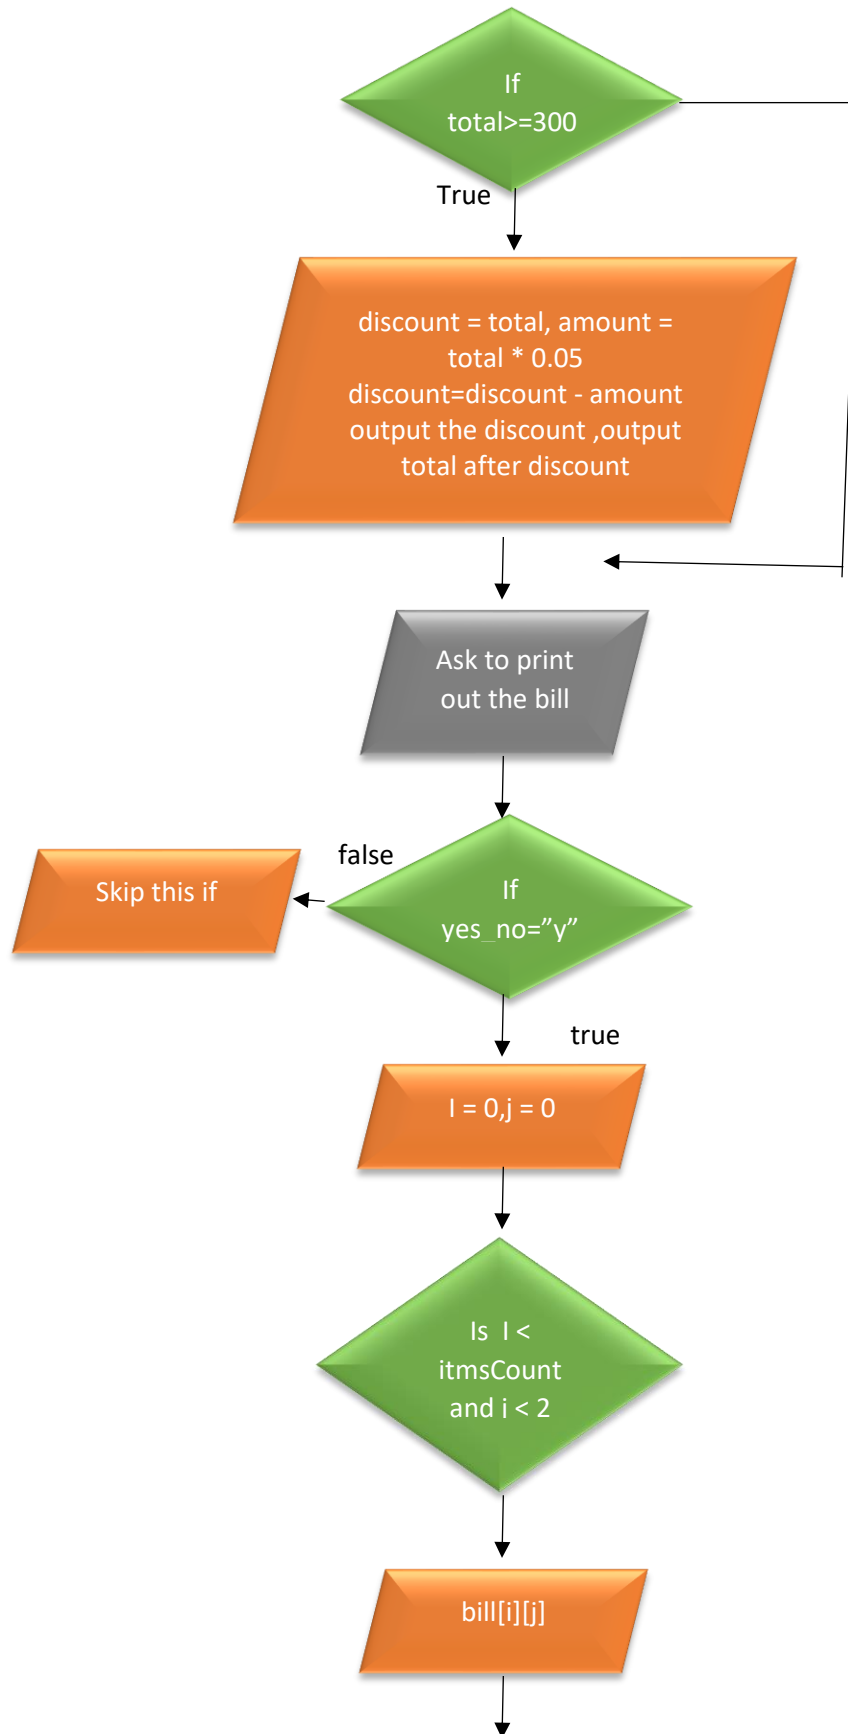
If total>=300

True

discount = total, amount = total * 0.05 discount=discount - amount output the discount ,output total after discount

Ask to print out the bill

false

Skip this if

If yes_no=”y”

true

I = 0,j = 0

Is I < itmsCount and i < 2

bill[i][j]